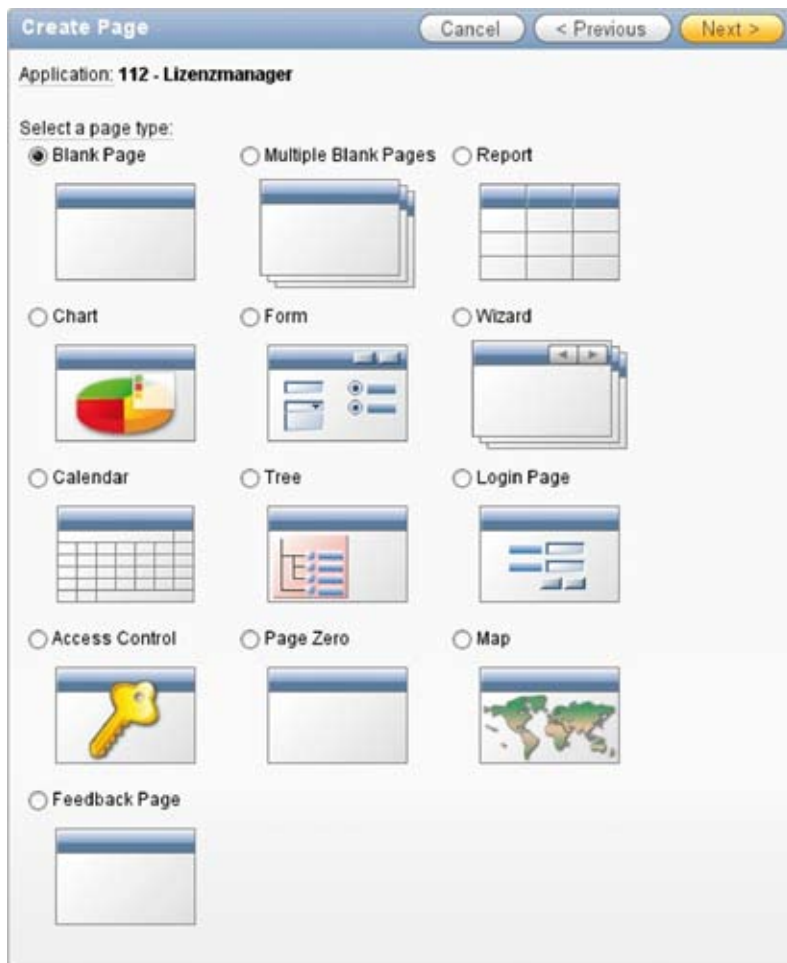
Create Page

Cancel

< Previous

Next >

Application: 112 - Lizenzmanager

Select a page type:

Blank Page

Multiple Blank Pages

Report

Chart

Form

Wizard

Calendar

Tree

Login Page

Access Control

Page Zero

Map

Feedback Page